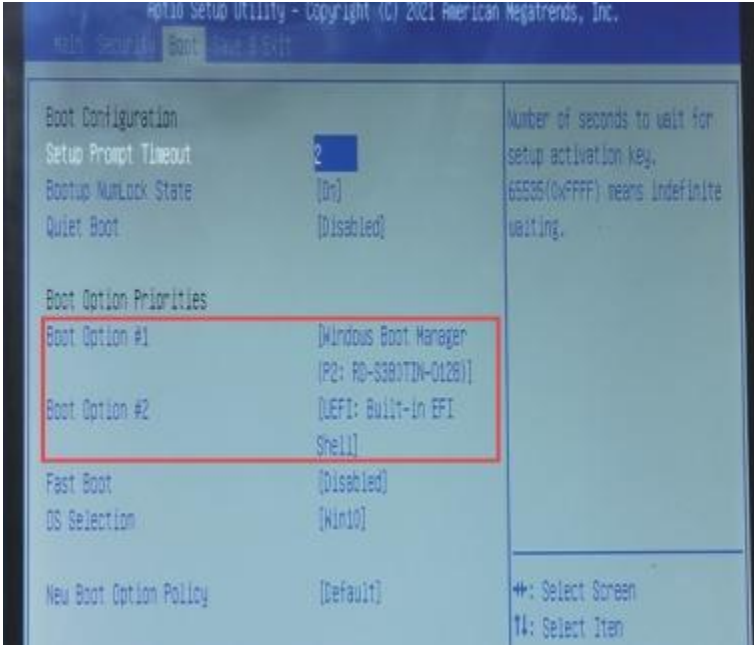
Aptio Setup Utility - Copyright (C) 2021 American Megatrends, Inc.

Main Security Boot Save & Exit

Boot Configuration
Setup Prompt Timeout 2
Bootup NumLock State [On]
Quiet Boot [Disabled]

Boot Option Priorities
Boot Option #1 [Windows Boot Manager (P2: RD-S3B1TIN-0126)]
Boot Option #2 [UEFI: Built-in EFI Shell]
Fast Boot [Disabled]
OS Selection [Win10]

New Boot Option Policy [Default]

Number of seconds to wait for setup activation key. 65535(0xFFFF) means indefinite waiting.

→←: Select Screen
↑↓: Select Item